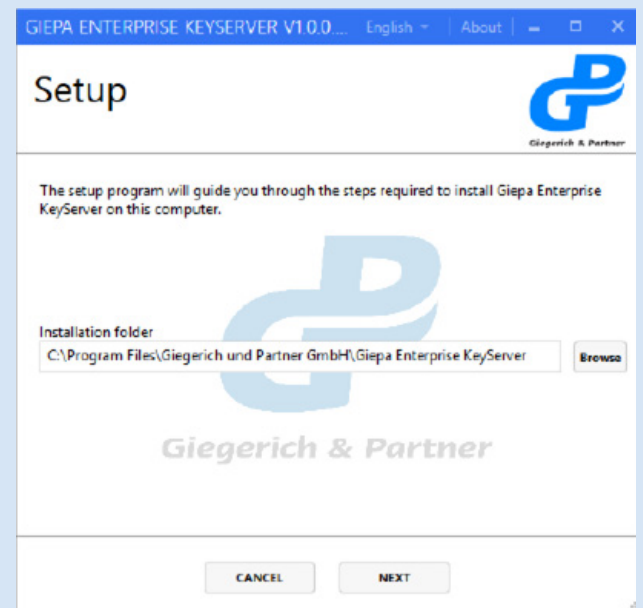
GIEPA ENTERPRISE KEYSERVER V1.0.0.... English About

Setup

Giegerich & Partner

The setup program will guide you through the steps required to install Giepa Enterprise KeyServer on this computer.

Installation folder

C:\Program Files\Giegerich und Partner GmbH\Giepa Enterprise KeyServer

Browse

Giegerich & Partner

CANCEL

NEXT